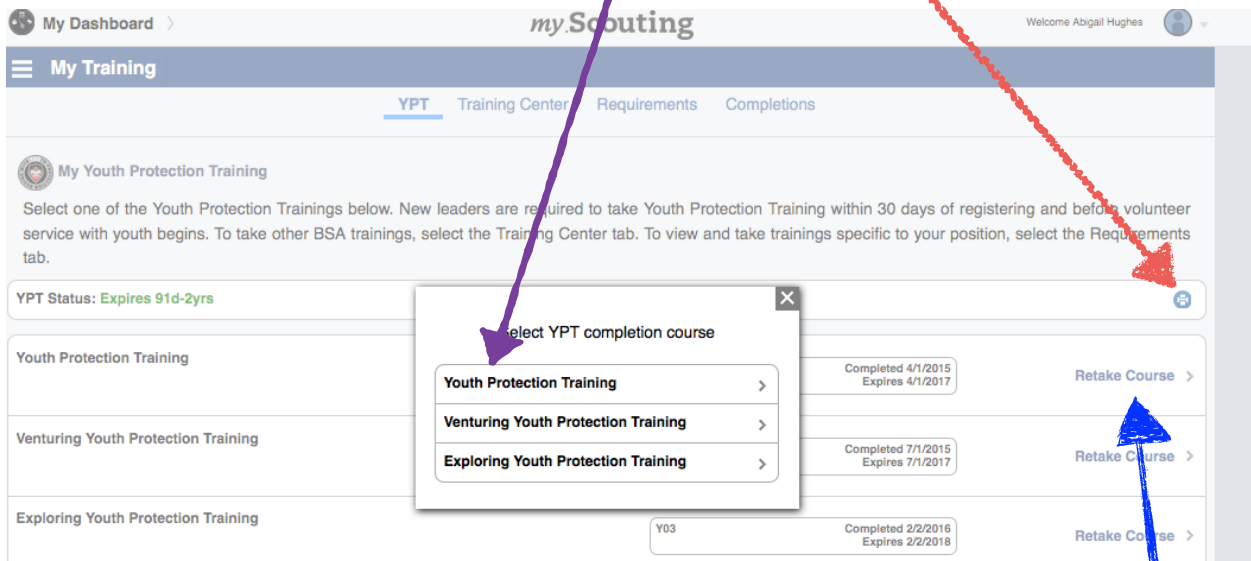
My Dashboard

my Scouting

Welcome Abigail Hughes

My Training

YPT Training Center Requirements Completions

My Youth Protection Training

Select one of the Youth Protection Trainings below. New leaders are required to take Youth Protection Training within 30 days of registering and before volunteer service with youth begins. To take other BSA trainings, select the Training Center tab. To view and take trainings specific to your position, select the Requirements tab.

YPT Status: Expires 91d-2yrs

Youth Protection Training

Completed 4/1/2015
Expires 4/1/2017

Retake Course

Venturing Youth Protection Training

Completed 7/1/2015
Expires 7/1/2017

Retake Course

Exploring Youth Protection Training

Y03

Completed 2/2/2016
Expires 2/2/2018

Retake Course

Select YPT completion course

Youth Protection Training

Venturing Youth Protection Training

Exploring Youth Protection Training